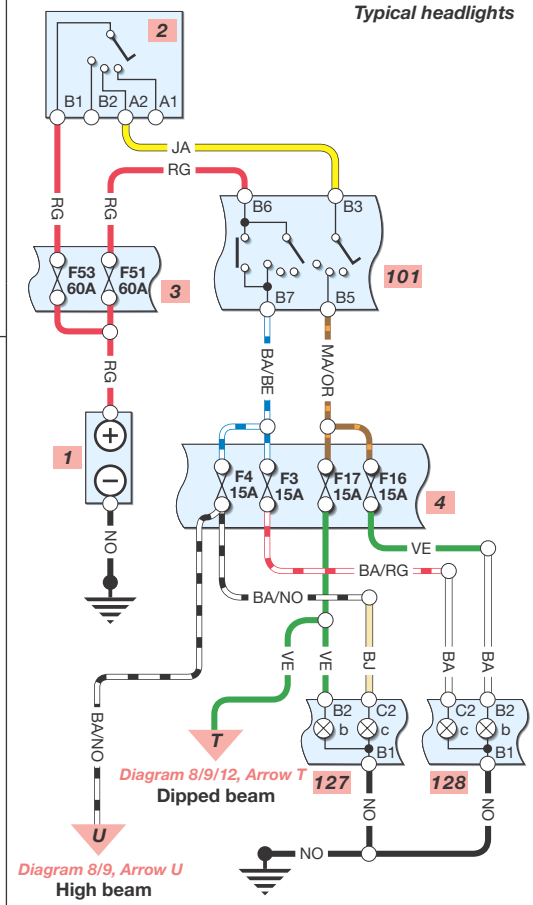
Typical headlights

2
B1 B2 A2 A1

JA
RG
RG RG

B6 B3
101
B7 B5

F53 60A
F51 60A
3

RG

BA/BE
MA/OR

1

F4 15A
F3 15A
F17 15A
F16 15A
4

NO

VE
BA/RG
BA/NO

VE VE BJ BA BA
BA/NO

B2 C2
b c
B1
127

C2 B2
c b
B1
128

T
Diagram 8/9/12, Arrow T
Dipped beam

NO NO
NO

U
Diagram 8/9, Arrow U
High beam